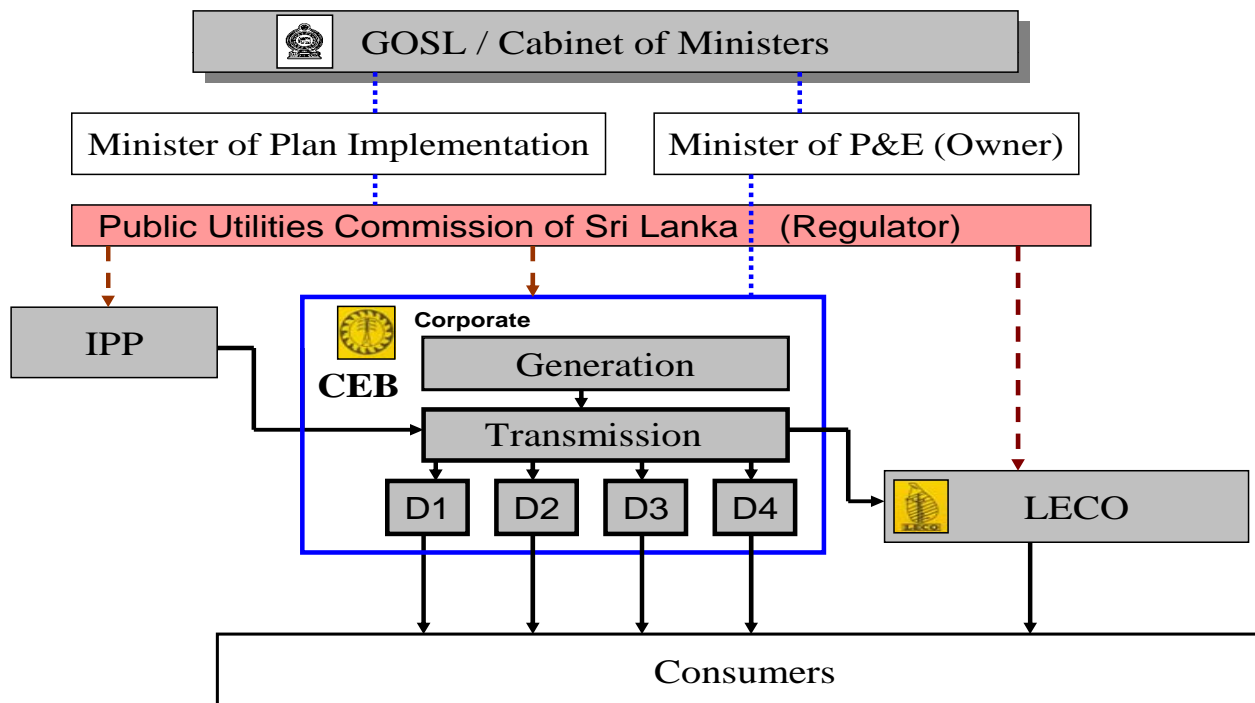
GOSL / Cabinet of Ministers

Minister of Plan Implementation

Minister of P&E (Owner)

Public Utilities Commission of Sri Lanka (Regulator)

IPP

Corporate

CEB

Generation

Transmission

D1

D2

D3

D4

LECO

LECO

Consumers